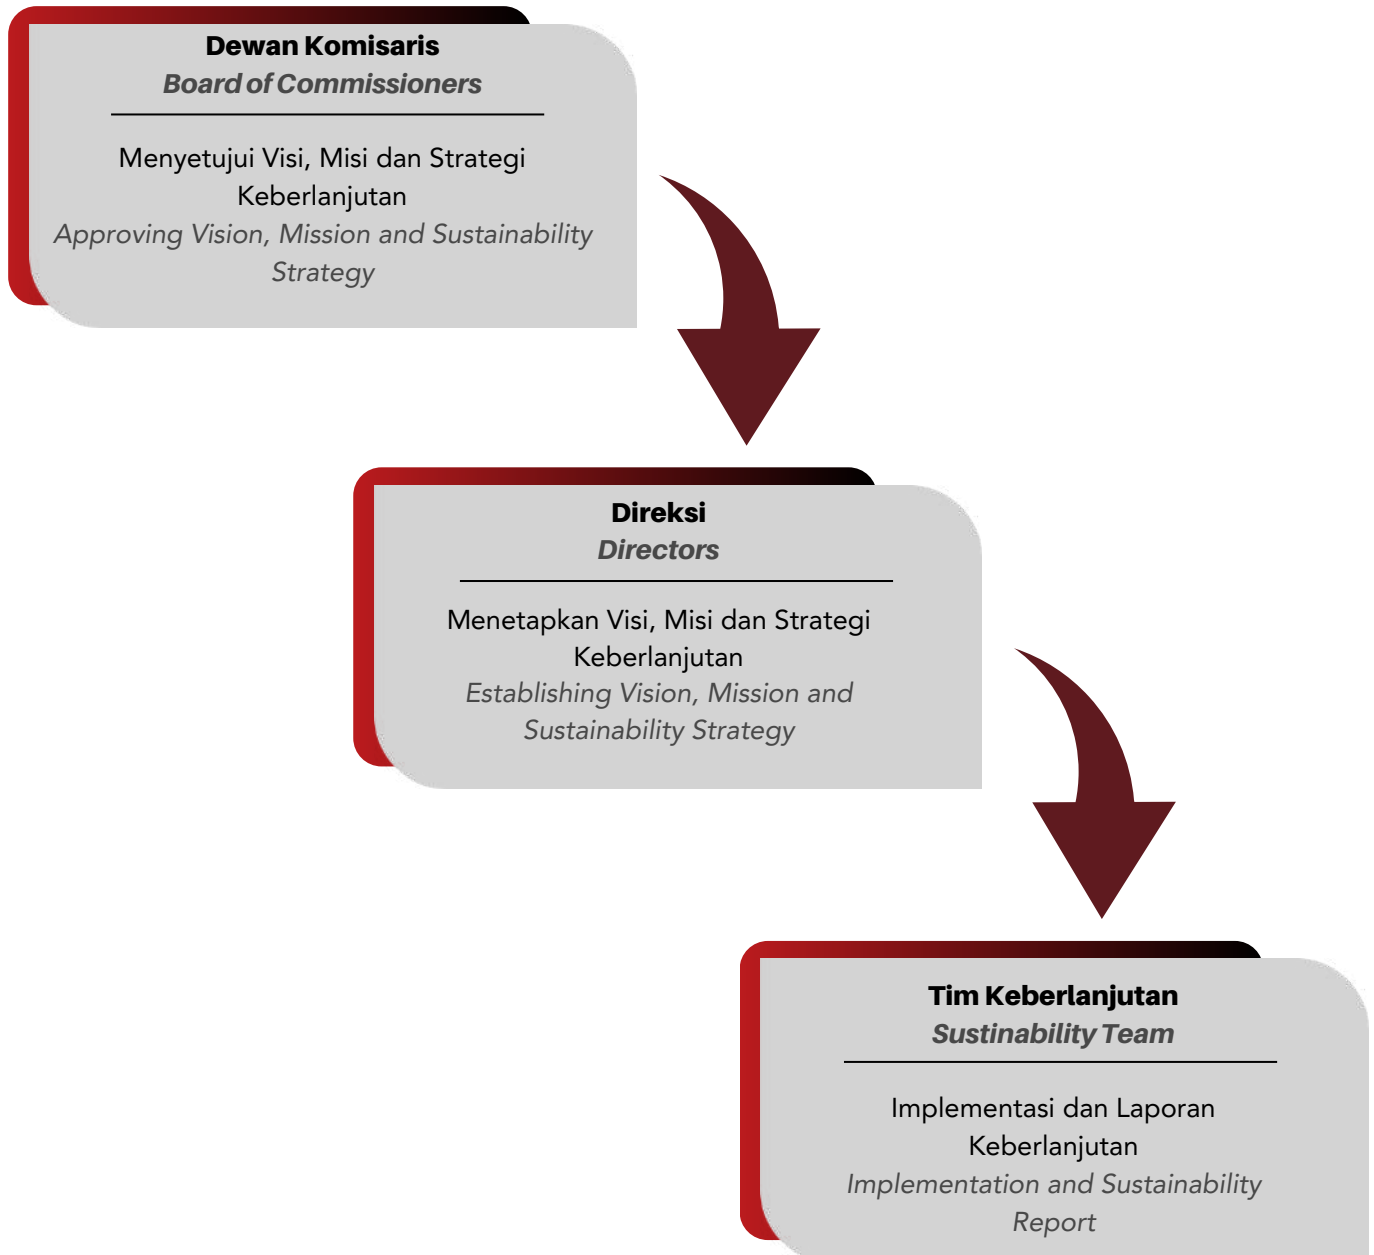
Dewan Komisaris
Board of Commissioners

Menyetujui Visi, Misi dan Strategi Keberlanjutan
Approving Vision, Mission and Sustainability Strategy

Direksi
Directors

Menetapkan Visi, Misi dan Strategi Keberlanjutan
Establishing Vision, Mission and Sustainability Strategy

Tim Keberlanjutan
Sustinability Team

Implementasi dan Laporan Keberlanjutan
Implementation and Sustainability Report